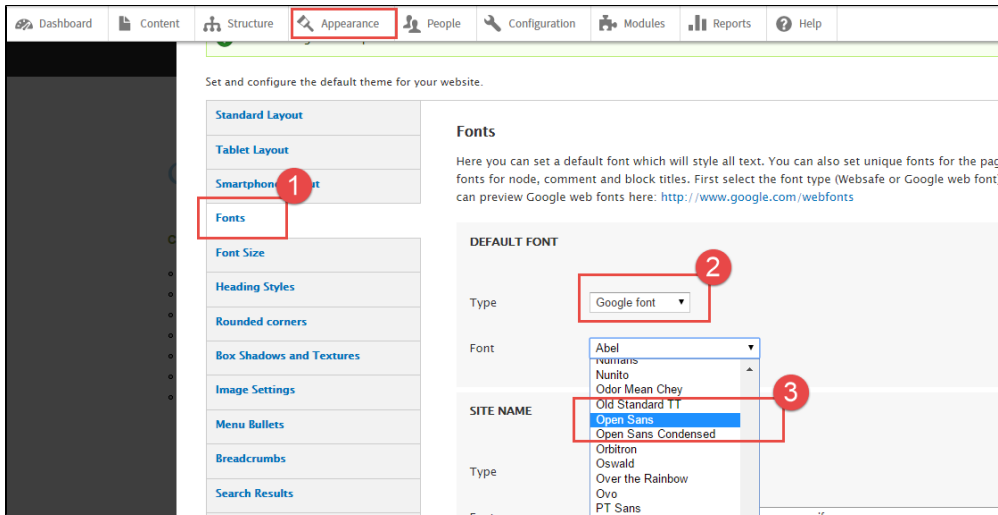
Dashboard | Content | Structure | Appearance | People | Configuration | Modules | Reports | Help

Set and configure the default theme for your website.

Standard Layout
Tablet Layout
Smartphone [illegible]out
1
Fonts
Font Size
Heading Styles
Rounded corners
Box Shadows and Textures
Image Settings
Menu Bullets
Breadcrumbs
Search Results

Fonts

Here you can set a default font which will style all text. You can also set unique fonts for the pag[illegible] fonts for node, comment and block titles. First select the font type (Websafe or Google web font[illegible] can preview Google web fonts here: http://www.google.com/webfonts

DEFAULT FONT

2

Type Google font ▼

Font Abel ▼

Numans
Nunito
Odor Mean Chey
Old Standard TT
Open Sans
Open Sans Condensed
Orbitron
Oswald
Over the Rainbow
Ovo
PT Sans

3

SITE NAME

Type